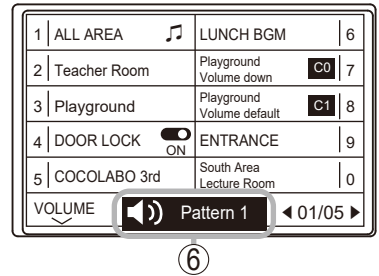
| 1 | ALL AREA ♫ | LUNCH BGM | 6 |
|---|---|---|---|
| 2 | Teacher Room | Playground Volume down C0 | 7 |
| 3 | Playground | Playground Volume default C1 | 8 |
| 4 | DOOR LOCK ON | ENTRANCE | 9 |
| 5 | COCOLABO 3rd | South Area Lecture Room | 0 |

VOLUME

Pattern 1

◀ 01/05 ▶

⑥